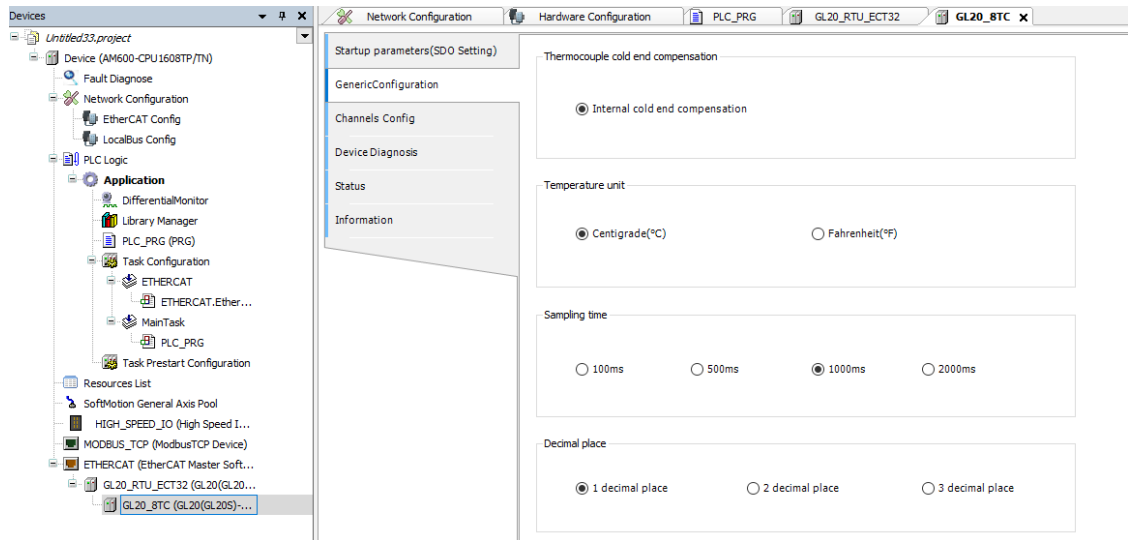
Devices

Untitled33.project
Device (AM600-CPU1608TP/TN)
Fault Diagnose
Network Configuration
EtherCAT Config
LocalBus Config
PLC Logic
Application
DifferentialMonitor
Library Manager
PLC_PRG (PRG)
Task Configuration
ETHERCAT
ETHERCAT.Ether...
MainTask
PLC_PRG
Task Prestart Configuration
Resources List
SoftMotion General Axis Pool
HIGH_SPEED_IO (High Speed I...
MODBUS_TCP (ModbusTCP Device)
ETHERCAT (EtherCAT Master Soft...
GL20_RTU_ECT32 (GL20(GL20...
GL20_8TC (GL20(GL20S)-...

Network Configuration
Hardware Configuration
PLC_PRG
GL20_RTU_ECT32
GL20_8TC

Startup parameters(SDO Setting)
GenericConfiguration
Channels Config
Device Diagnosis
Status
Information

Thermocouple cold end compensation
Internal cold end compensation

Temperature unit
Centigrade(°C)
Fahrenheit(°F)

Sampling time
100ms
500ms
1000ms
2000ms

Decimal place
1 decimal place
2 decimal place
3 decimal place